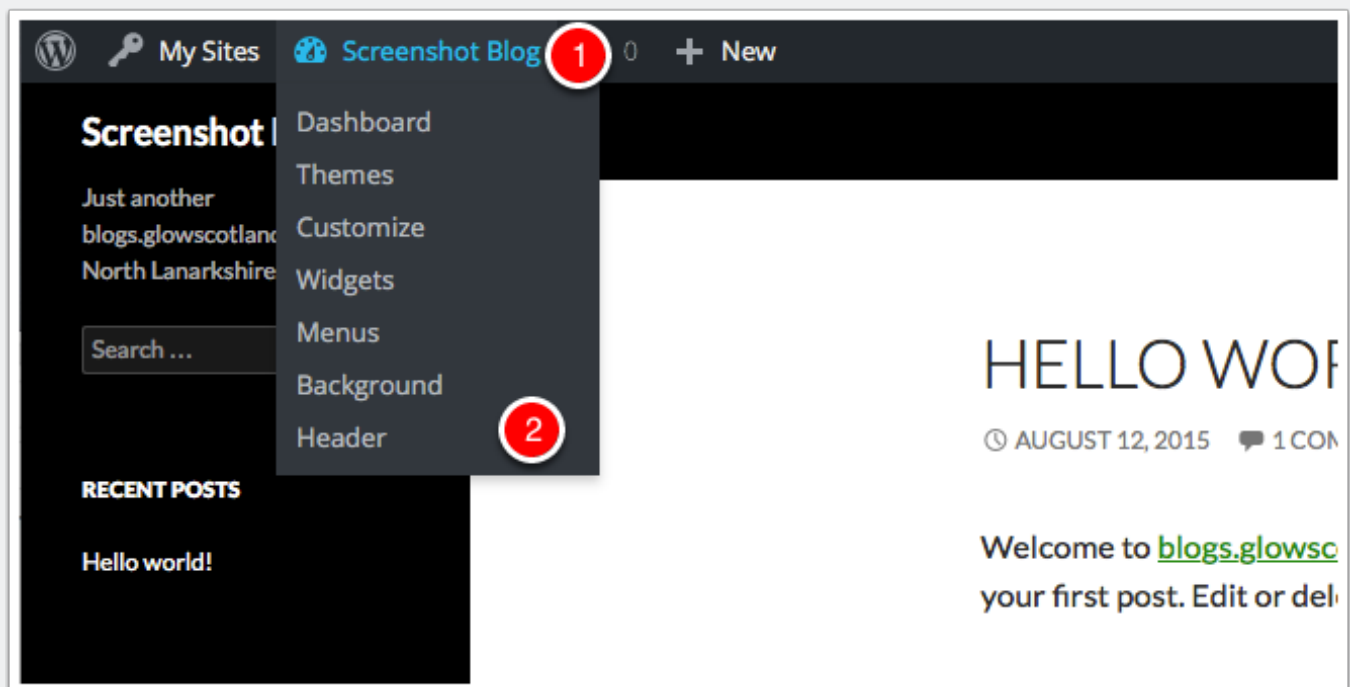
My Sites Screenshot Blog 1 0 + New

Dashboard
Themes
Customize
Widgets
Menus
Background
Header 2

Screenshot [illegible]

Just another blogs.glowscotlan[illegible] North Lanarkshire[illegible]

Search …

RECENT POSTS

Hello world!

HELLO WO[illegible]

AUGUST 12, 2015 1 CO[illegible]

Welcome to blogs.glowsc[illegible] your first post. Edit or del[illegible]